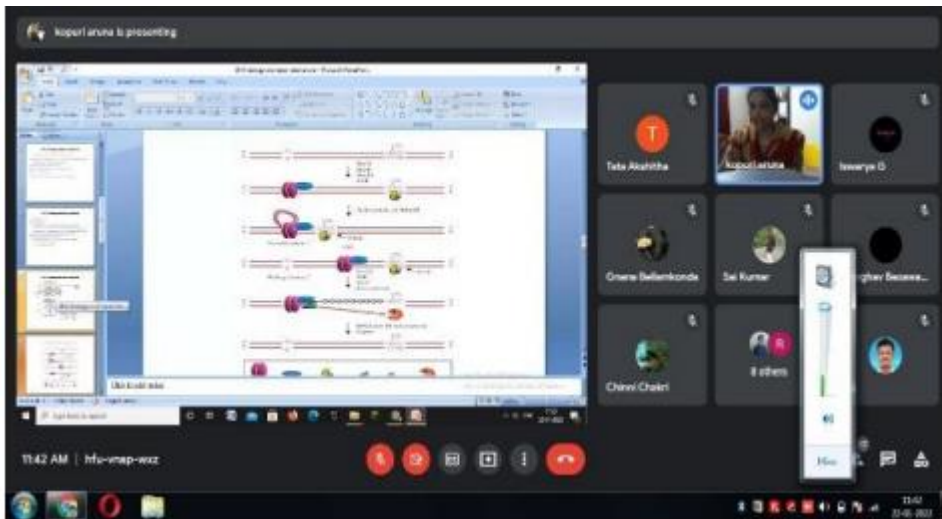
kopuri aruna is presenting

Click to add notes

Type here to search

T

Teja Akshitha

kopuri aruna

Iswarya G

Gnana Bellamkonda

Sai Kumar

Raghav Basawa...

R

Chinni Chakri

8 others

Mixer

11:42 AM | hfu-vnap-wxz